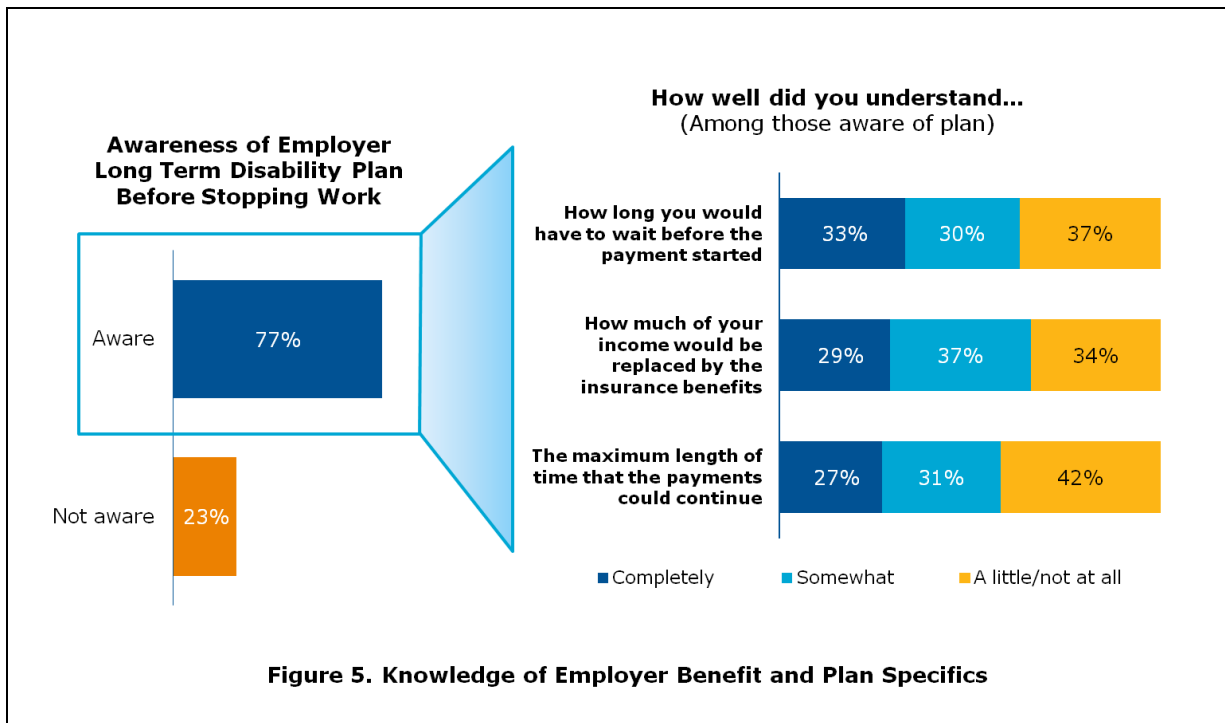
Awareness of Employer Long Term Disability Plan Before Stopping Work

Aware 77%

Not aware 23%

How well did you understand...
(Among those aware of plan)

How long you would have to wait before the payment started 33% 30% 37%

How much of your income would be replaced by the insurance benefits 29% 37% 34%

The maximum length of time that the payments could continue 27% 31% 42%

Completely Somewhat A little/not at all

Figure 5. Knowledge of Employer Benefit and Plan Specifics